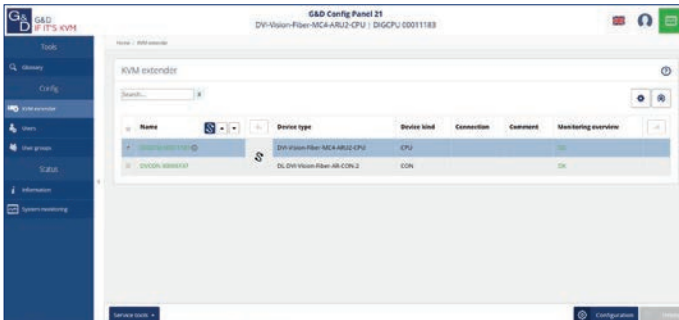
G&D IF IT'S KVM

G&D Config Panel 21
DVI-Vision-Fiber-MC4-ARU2-CPU | DIGCPU 00011183

Tools
Glossary
Config
KVM extender
Users
User groups
Status
Information
System monitoring

Home / KVM extender

KVM extender

Search...

| Name | | Device type | Device kind | Connection | Comment | Monitoring overview |
|---|---|---|---|---|---|---|
| DIGCPU 00011183 | | DVI-Vision-Fiber-MC4-ARU2-CPU | CPU | | | OK |
| DVICON 00000137 | | DL-DVI-Vision-Fiber-AR-CON-2 | CON | | | OK |

Service tools
Configuration
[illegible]